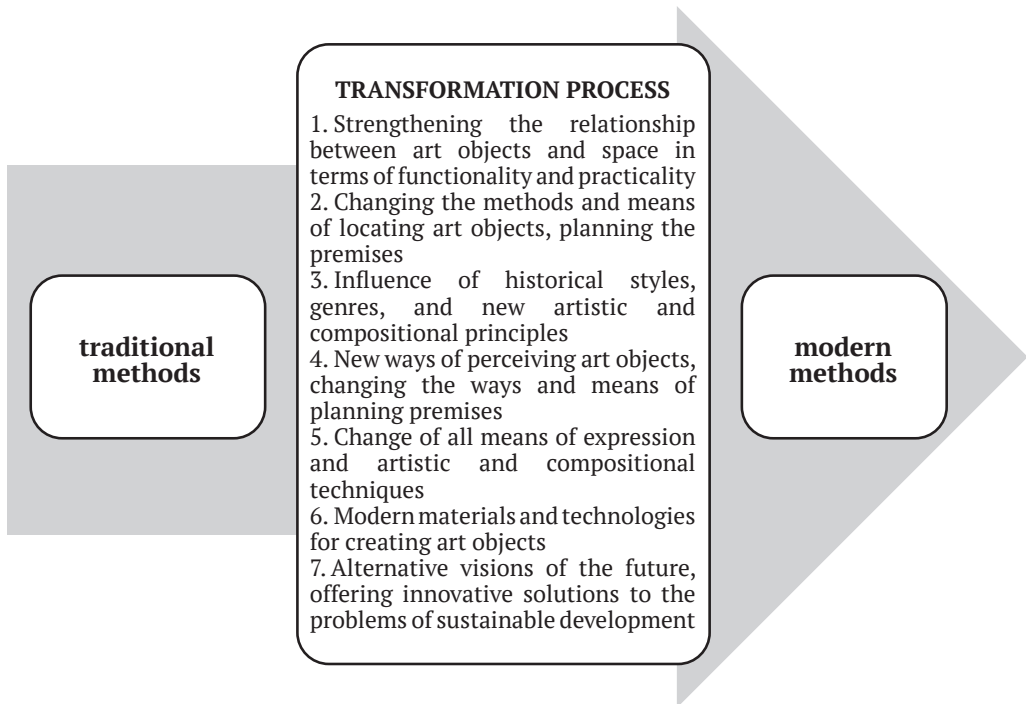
traditional methods

TRANSFORMATION PROCESS

1. Strengthening the relationship between art objects and space in terms of functionality and practicality
2. Changing the methods and means of locating art objects, planning the premises
3. Influence of historical styles, genres, and new artistic and compositional principles
4. New ways of perceiving art objects, changing the ways and means of planning premises
5. Change of all means of expression and artistic and compositional techniques
6. Modern materials and technologies for creating art objects
7. Alternative visions of the future, offering innovative solutions to the problems of sustainable development

modern methods